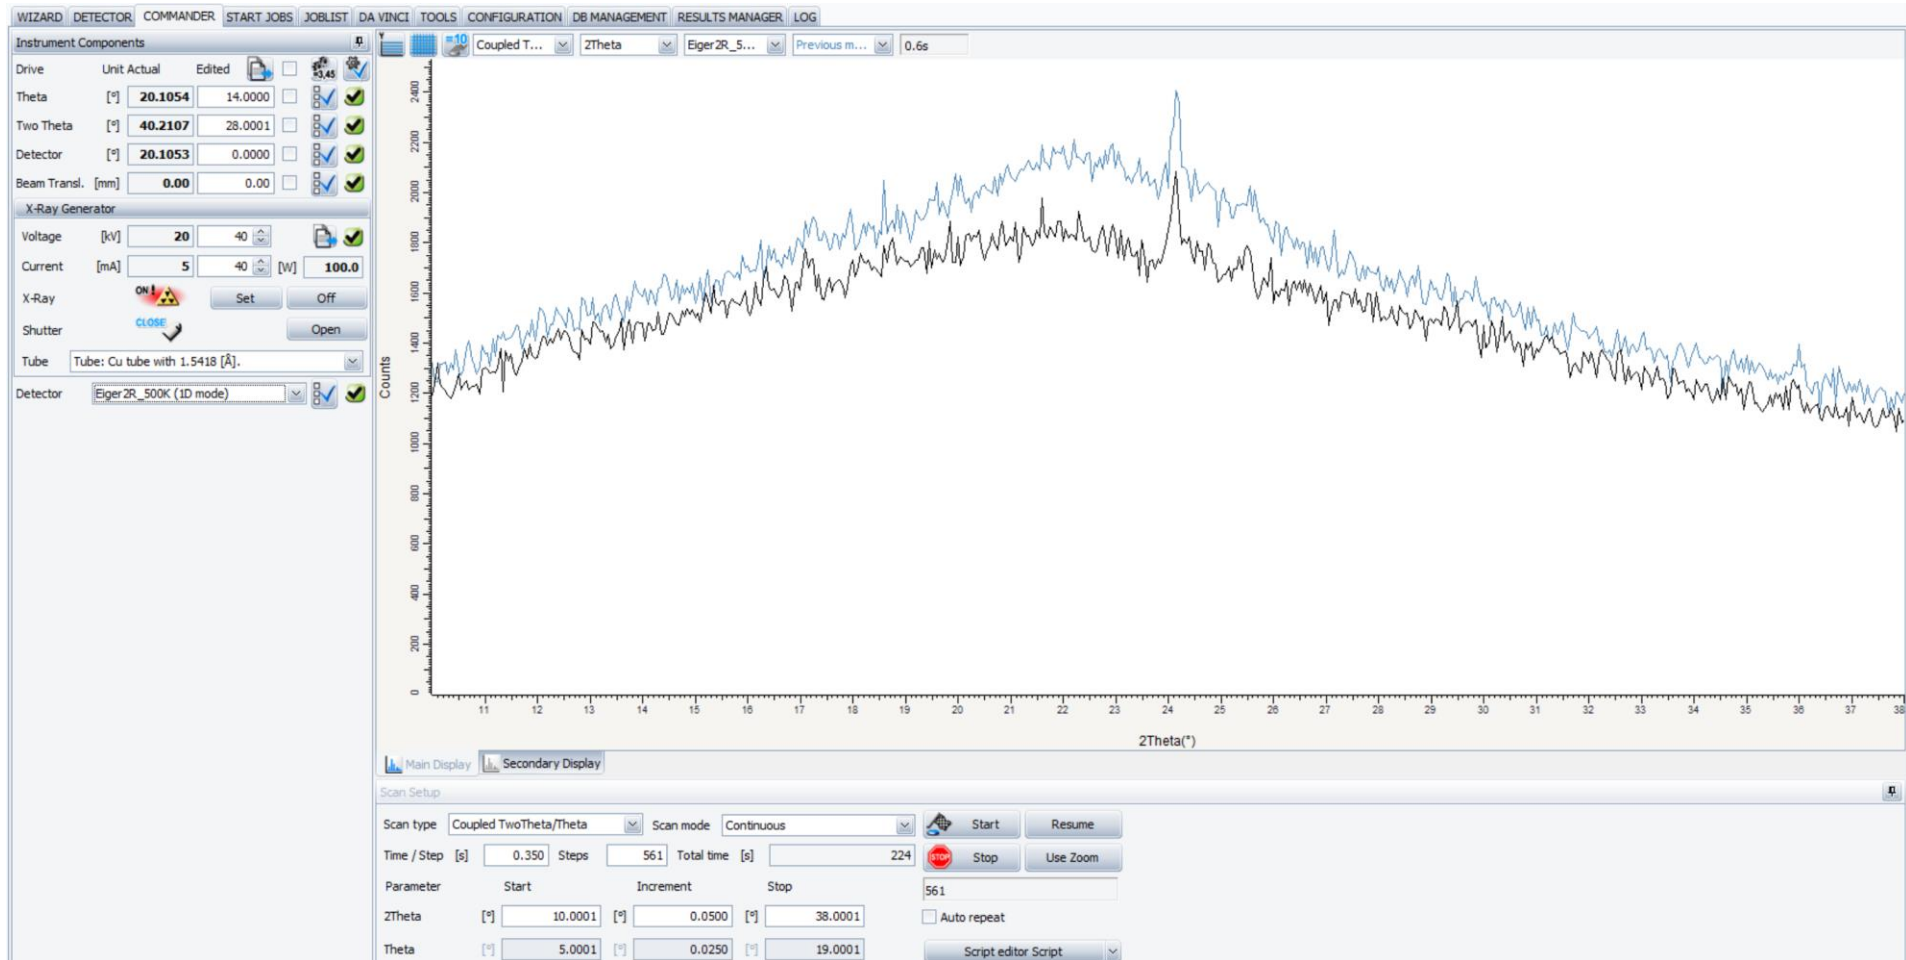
WIZARD DETECTOR COMMANDER START JOBS JOBLIST DA VINCI TOOLS CONFIGURATION DB MANAGEMENT RESULTS MANAGER LOG

Instrument Components

| Drive | Unit | Actual | Edited |
|---|---|---|---|
| Theta | [°] | 20.1054 | 14.0000 |
| Two Theta | [°] | 40.2107 | 28.0001 |
| Detector | [°] | 20.1053 | 0.0000 |
| Beam Transl. | [mm] | 0.00 | 0.00 |

X-Ray Generator

Voltage [kV] 20 40
Current [mA] 5 40 [W] 100.0
X-Ray ON Set Off
Shutter CLOSE Open
Tube Tube: Cu tube with 1.5418 [Å].

Detector Eiger2R_500K (1D mode)

Coupled T... 2Theta Eiger2R_5... Previous m... 0.6s

Counts

2400 2200 2000 1800 1600 1400 1200 1000 800 600 400 200 0

11 12 13 14 15 16 17 18 19 20 21 22 23 24 25 26 27 28 29 30 31 32 33 34 35 36 37 38

2Theta(°)

Main Display Secondary Display

Scan Setup

Scan type Coupled TwoTheta/Theta Scan mode Continuous Start Resume
Time / Step [s] 0.350 Steps 561 Total time [s] 224 Stop Use Zoom

| Parameter | | Start | | Increment | | Stop |
|---|---|---|---|---|---|---|
| 2Theta | [°] | 10.0001 | [°] | 0.0500 | [°] | 38.0001 |
| Theta | [°] | 5.0001 | [°] | 0.0250 | [°] | 19.0001 |

561
Auto repeat
Script editor Script